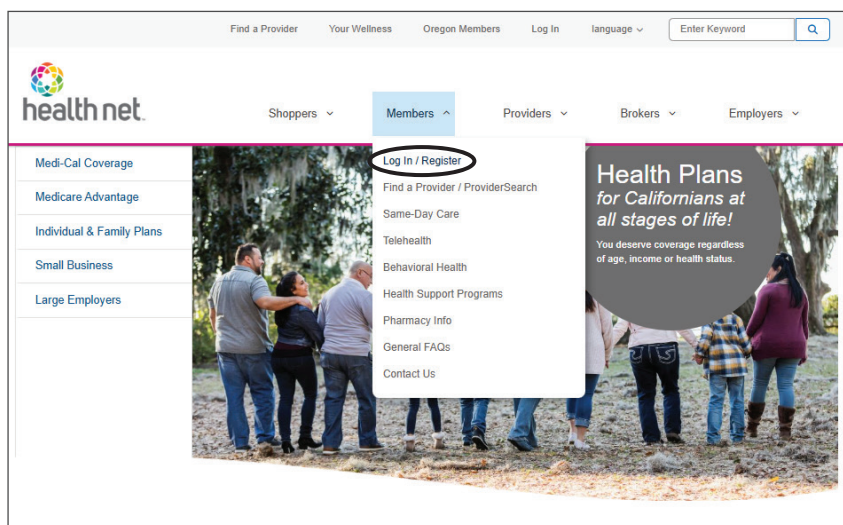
Find a Provider Your Wellness Oregon Members Log In language Enter Keyword

health net

Shoppers Members Providers Brokers Employers

Medi-Cal Coverage
Medicare Advantage
Individual & Family Plans
Small Business
Large Employers

Log In / Register
Find a Provider / ProviderSearch
Same-Day Care
Telehealth
Behavioral Health
Health Support Programs
Pharmacy Info
General FAQs
Contact Us

Health Plans
for Californians at all stages of life!
You deserve coverage regardless of age, income or health status.